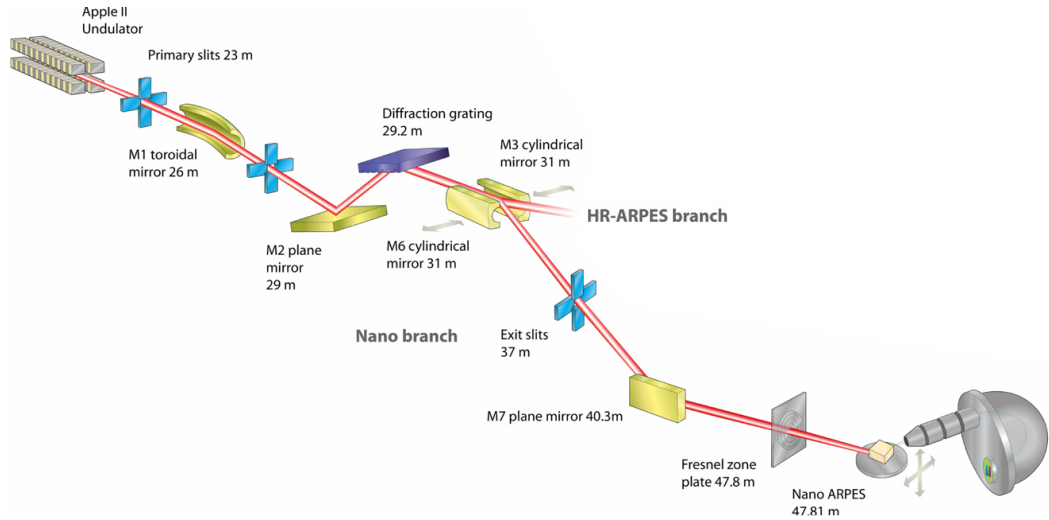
Apple II Undulator

Primary slits 23 m

M1 toroidal mirror 26 m

M2 plane mirror 29 m

Diffraction grating 29.2 m

M3 cylindrical mirror 31 m

HR-ARPES branch

M6 cylindrical mirror 31 m

Nano branch

Exit slits 37 m

M7 plane mirror 40.3m

Fresnel zone plate 47.8 m

Nano ARPES 47.81 m